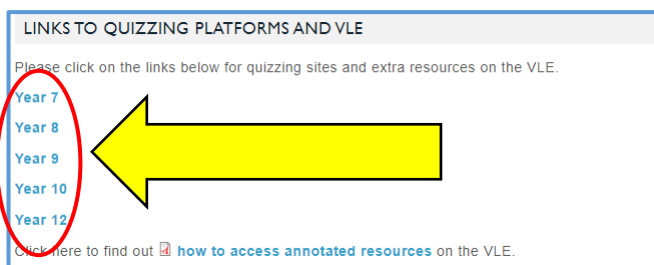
LINKS TO QUIZZING PLATFORMS AND VLE

Please click on the links below for quizzing sites and extra resources on the VLE.

Year 7

Year 8

Year 9

Year 10

Year 12

Click here to find out how to access annotated resources on the VLE.